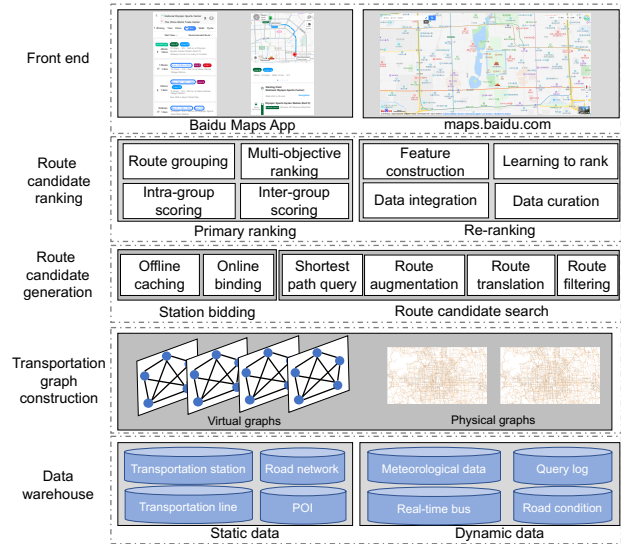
Front end

Baidu Maps App

maps.baidu.com

Route candidate ranking

Route grouping

Multi-objective ranking

Intra-group scoring

Inter-group scoring

Primary ranking

Feature construction

Learning to rank

Data integration

Data curation

Re-ranking

Route candidate generation

Offline caching

Online binding

Station bidding

Shortest path query

Route augmentation

Route translation

Route filtering

Route candidate search

Transportation graph construction

Virtual graphs

Physical graphs

Data warehouse

Transportation station

Road network

Transportation line

POI

Static data

Meteorological data

Query log

Real-time bus

Road condition

Dynamic data